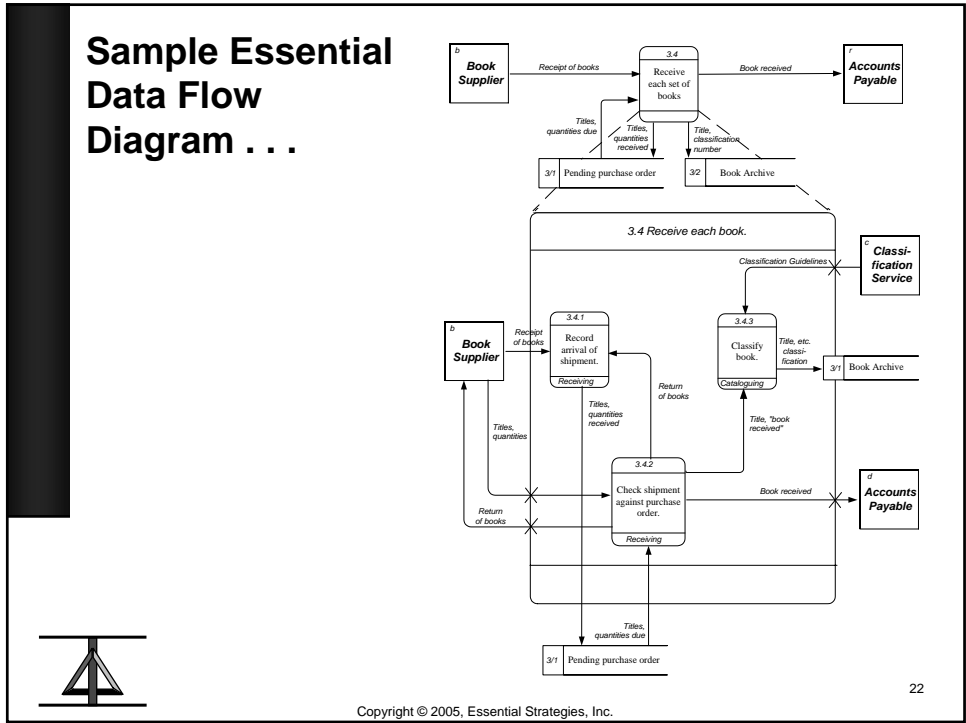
Sample Essential Data Flow Diagram . . .

b
Book Supplier

Receipt of books

3.4
Receive each set of books

Book received

r
Accounts Payable

Titles, quantities due

Titles, quantities received

Title, classification number

3/1 Pending purchase order

3/2 Book Archive

3.4 Receive each book.

c
Classification Service

Classification Guidelines

b
Book Supplier

Receipt of books

3.4.1
Record arrival of shipment.
Receiving

3.4.3
Classify book.
Cataloguing

Title, etc. classification

3/1 Book Archive

Return of books

Titles, quantities received

Title, "book received"

Titles, quantities

3.4.2
Check shipment against purchase order.
Receiving

Book received

d
Accounts Payable

Return of books

Titles, quantities due

3/1 Pending purchase order

22

Copyright © 2005, Essential Strategies, Inc.